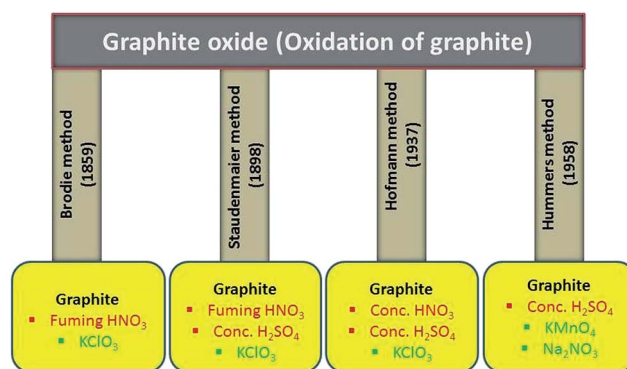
Graphite oxide (Oxidation of graphite)

Brodie method (1859)

Staudenmaier method (1898)

Hofmann method (1937)

Hummers method (1958)

Graphite
▪ Fuming $HNO_3$
▪ $KClO_3$

Graphite
▪ Fuming $HNO_3$
▪ Conc. $H_2SO_4$
▪ $KClO_3$

Graphite
▪ Conc. $HNO_3$
▪ Conc. $H_2SO_4$
▪ $KClO_3$

Graphite
▪ Conc. $H_2SO_4$
▪ $KMnO_4$
▪ $Na_2NO_3$